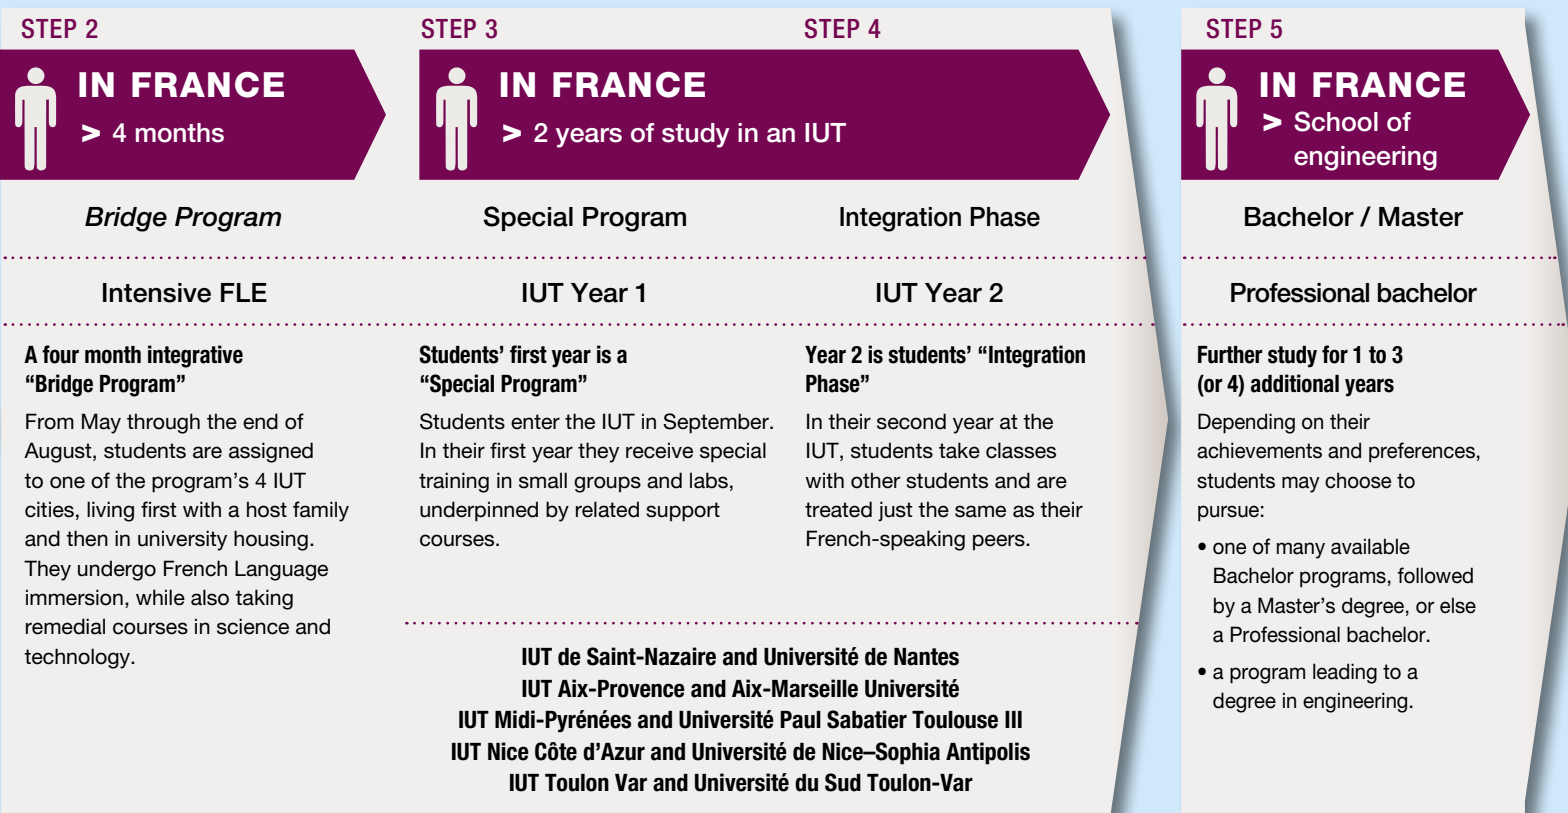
STEP 2

IN FRANCE
> 4 months

Bridge Program

Intensive FLE

A four month integrative "Bridge Program"

From May through the end of August, students are assigned to one of the program's 4 IUT cities, living first with a host family and then in university housing. They undergo French Language immersion, while also taking remedial courses in science and technology.

STEP 3

STEP 4

IN FRANCE
> 2 years of study in an IUT

Special Program

Integration Phase

IUT Year 1

IUT Year 2

Students' first year is a "Special Program"

Students enter the IUT in September. In their first year they receive special training in small groups and labs, underpinned by related support courses.

Year 2 is students' "Integration Phase"

In their second year at the IUT, students take classes with other students and are treated just the same as their French-speaking peers.

IUT de Saint-Nazaire and Université de Nantes
IUT Aix-Provence and Aix-Marseille Université
IUT Midi-Pyrénées and Université Paul Sabatier Toulouse III
IUT Nice Côte d'Azur and Université de Nice–Sophia Antipolis
IUT Toulon Var and Université du Sud Toulon-Var

STEP 5

IN FRANCE
> School of engineering

Bachelor / Master

Professional bachelor

Further study for 1 to 3 (or 4) additional years

Depending on their achievements and preferences, students may choose to pursue:

• one of many available Bachelor programs, followed by a Master's degree, or else a Professional bachelor.

• a program leading to a degree in engineering.